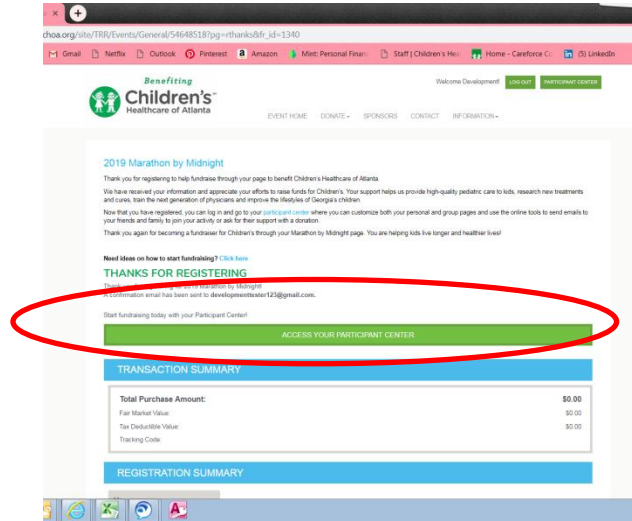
choa.org/site/TRR/Events/General/54648518?pg=rthanks&fr_id=1340

Gmail Netflix Outlook Pinterest Amazon Mint: Personal Financ Staff | Children's Hea Home - Careforce Co (5) LinkedIn

Benefiting
Children's Healthcare of Atlanta

Welcome Development! LOG OUT PARTICIPANT CENTER

EVENT HOME DONATE SPONSORS CONTACT INFORMATION

2019 Marathon by Midnight

Thank you for registering to help fundraise through your page to benefit Children's Healthcare of Atlanta.

We have received your information and appreciate your efforts to raise funds for Children's. Your support helps us provide high-quality pediatric care to kids, research new treatments and cures, train the next generation of physicians and improve the lifestyles of Georgia's children.

Now that you have registered, you can log in and go to your participant center where you can customize both your personal and group pages and use the online tools to send emails to your friends and family to join your activity or ask for their support with a donation.

Thank you again for becoming a fundraiser for Children's through your Marathon by Midnight page. You are helping kids live longer and healthier lives!

Need ideas on how to start fundraising? Click here

THANKS FOR REGISTERING

Thank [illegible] 2019 Marathon by Midnight!
A confirmation email has been sent to developmenttester123@gmail.com.

Start fundraising today with your Participant Center!

ACCESS YOUR PARTICIPANT CENTER

TRANSACTION SUMMARY

| Total Purchase Amount: | $0.00 |
|---|---|
| Fair Market Value: | $0.00 |
| Tax Deductible Value: | $0.00 |
| Tracking Code: | |

REGISTRATION SUMMARY